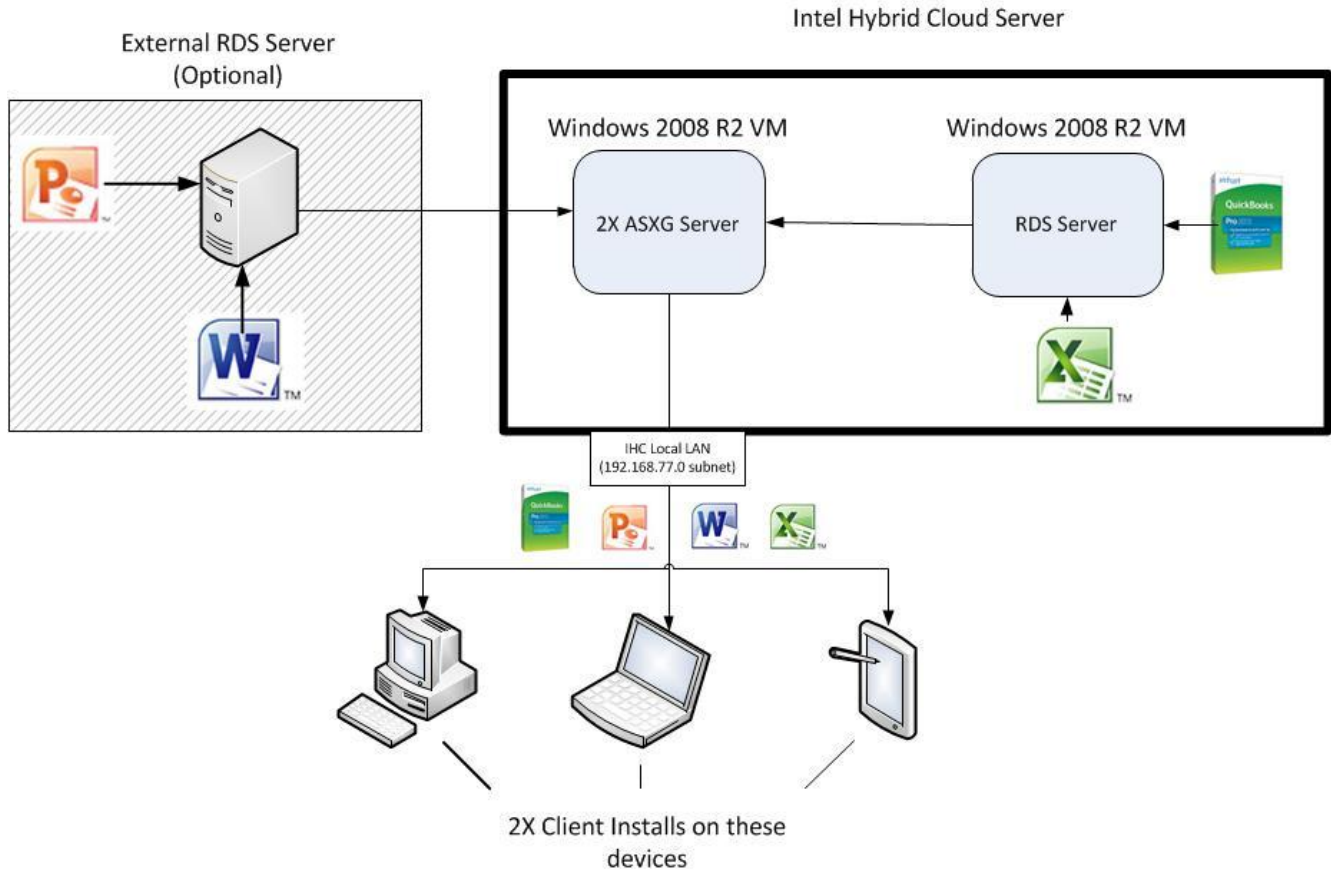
Intel Hybrid Cloud Server

External RDS Server
(Optional)

TM

TM

Windows 2008 R2 VM

2X ASXG Server

Windows 2008 R2 VM

RDS Server

intuit
QuickBooks
Pro

TM

IHC Local LAN
(192.168.77.0 subnet)

TM TM TM

2X Client Installs on these devices